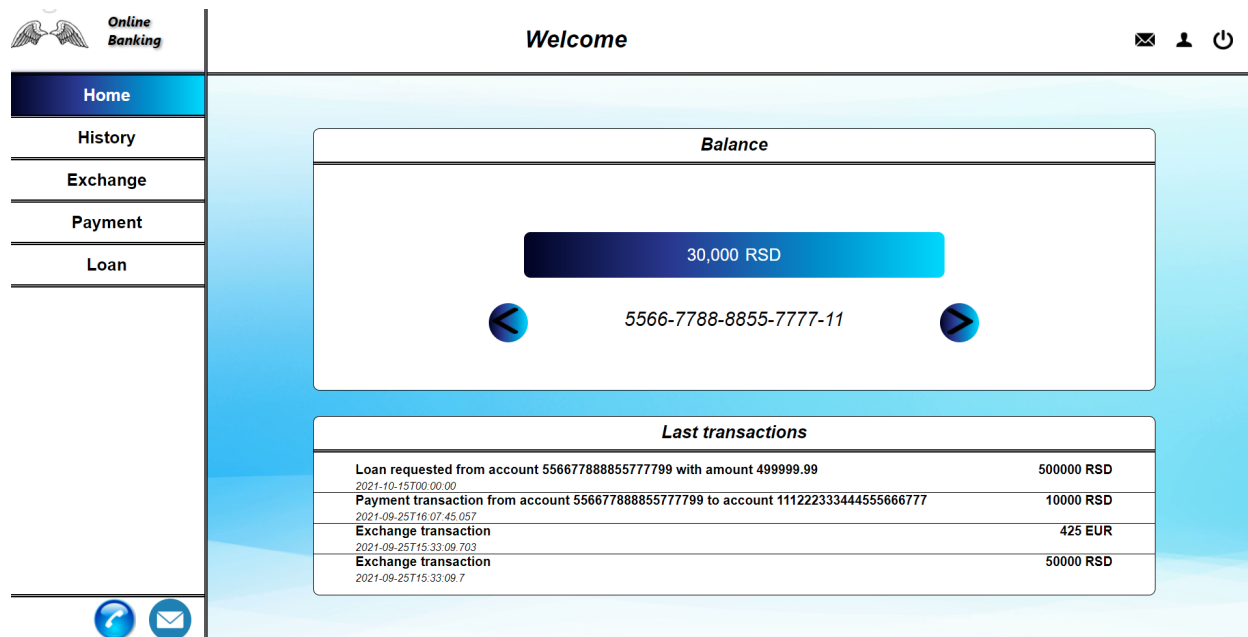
Online Banking

Welcome

Home
History
Exchange
Payment
Loan

Balance

30,000 RSD

5566-7788-8855-7777-11

Last transactions

| | |
|---|---|
| Loan requested from account 556677888855777799 with amount 499999.99<br>2021-10-15T00:00:00 | 500000 RSD |
| Payment transaction from account 556677888855777799 to account 111222333444555666777<br>2021-09-25T16:07:45.057 | 10000 RSD |
| Exchange transaction<br>2021-09-25T15:33:09.703 | 425 EUR |
| Exchange transaction<br>2021-09-25T15:33:09.7 | 50000 RSD |